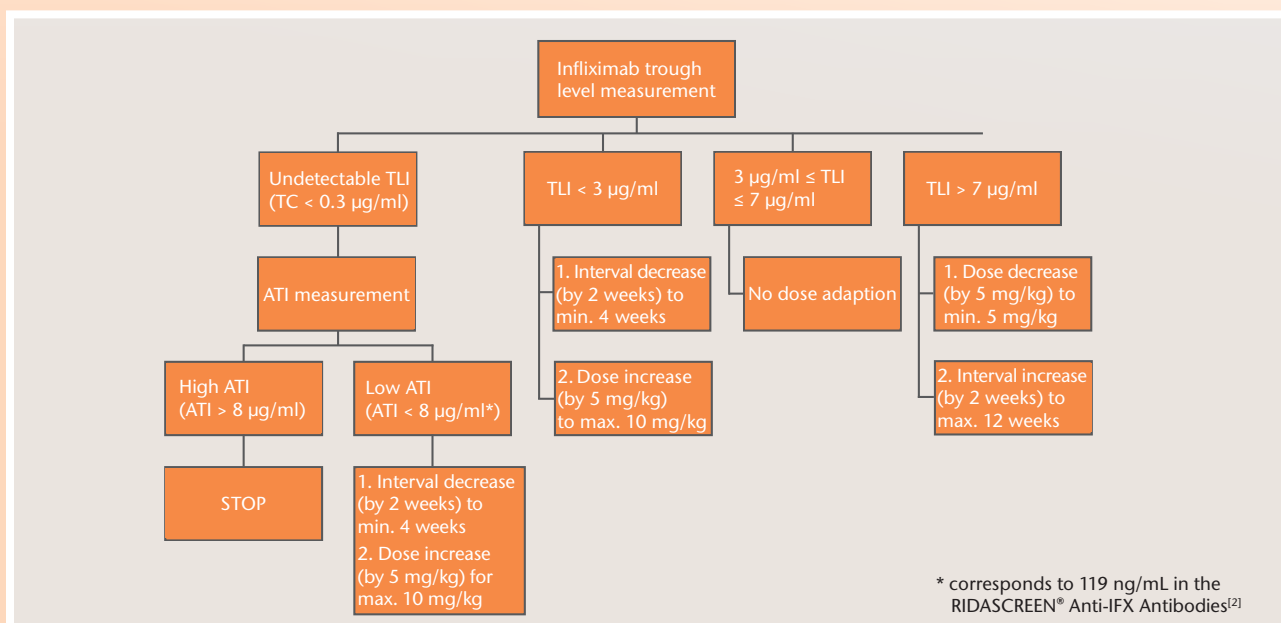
Infliximab trough level measurement

Undetectable TLI (TC < 0.3 µg/ml)

TLI < 3 µg/ml

3 µg/ml ≤ TLI ≤ 7 µg/ml

TLI > 7 µg/ml

ATI measurement

High ATI (ATI > 8 µg/ml)

Low ATI (ATI < 8 µg/ml*)

STOP

1. Interval decrease (by 2 weeks) to min. 4 weeks
2. Dose increase (by 5 mg/kg) for max. 10 mg/kg

1. Interval decrease (by 2 weeks) to min. 4 weeks

2. Dose increase (by 5 mg/kg) to max. 10 mg/kg

No dose adaption

1. Dose decrease (by 5 mg/kg) to min. 5 mg/kg

2. Interval increase (by 2 weeks) to max. 12 weeks

* corresponds to 119 ng/mL in the RIDASCREEN® Anti-IFX Antibodies$^{[2]}$